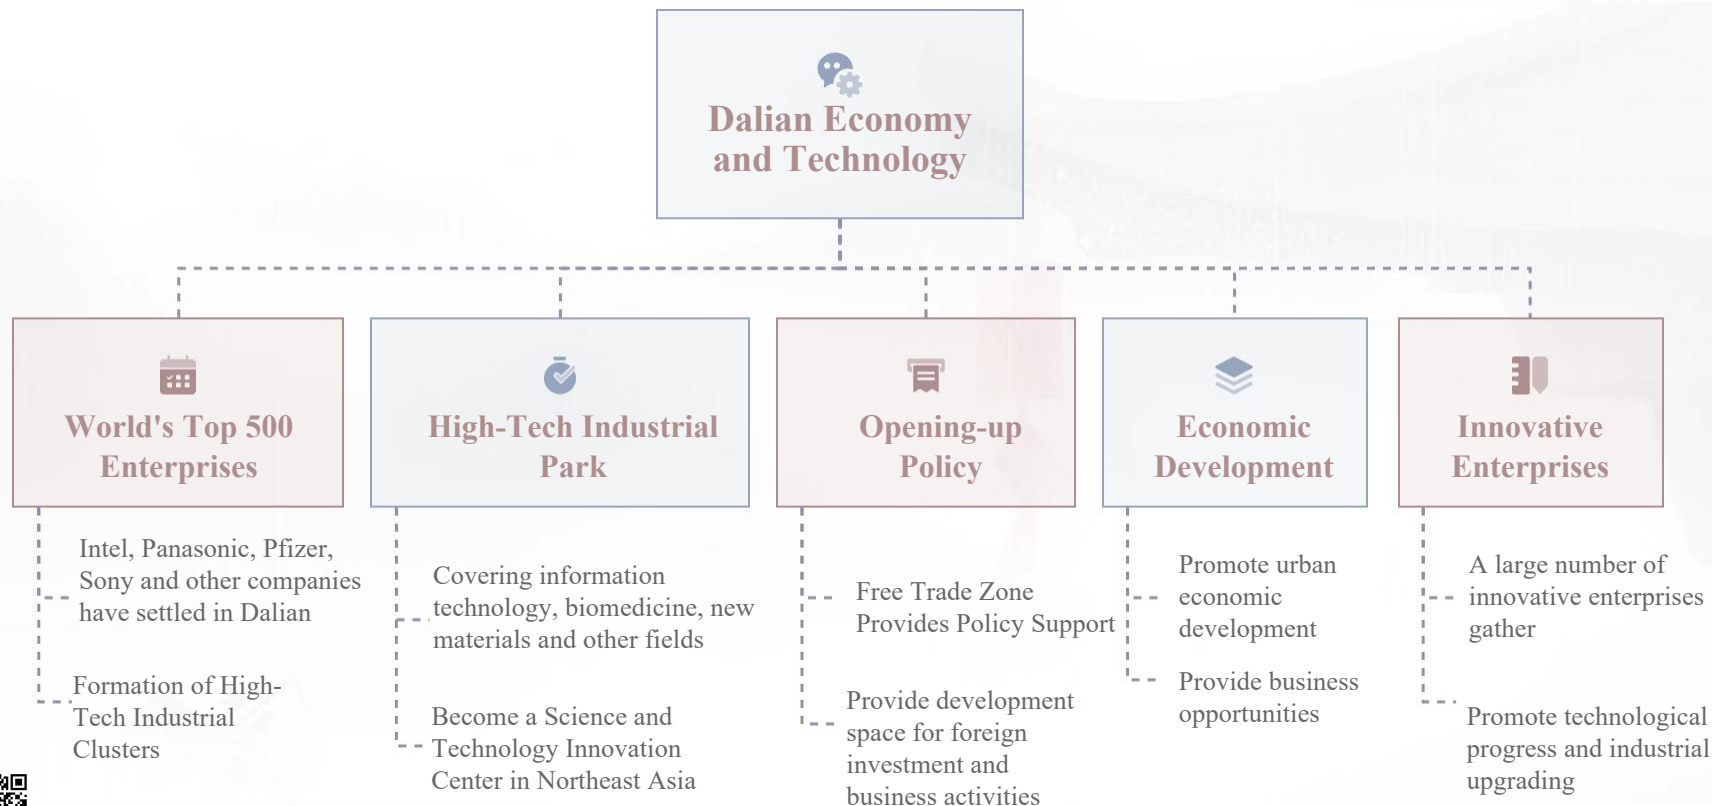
Dalian Economy and Technology

World's Top 500 Enterprises

Intel, Panasonic, Pfizer, Sony and other companies have settled in Dalian

Formation of High-Tech Industrial Clusters

High-Tech Industrial Park

Covering information technology, biomedicine, new materials and other fields

Become a Science and Technology Innovation Center in Northeast Asia

Opening-up Policy

Free Trade Zone Provides Policy Support

Provide development space for foreign investment and business activities

Economic Development

Promote urban economic development

Provide business opportunities

Innovative Enterprises

A large number of innovative enterprises gather

Promote technological progress and industrial upgrading